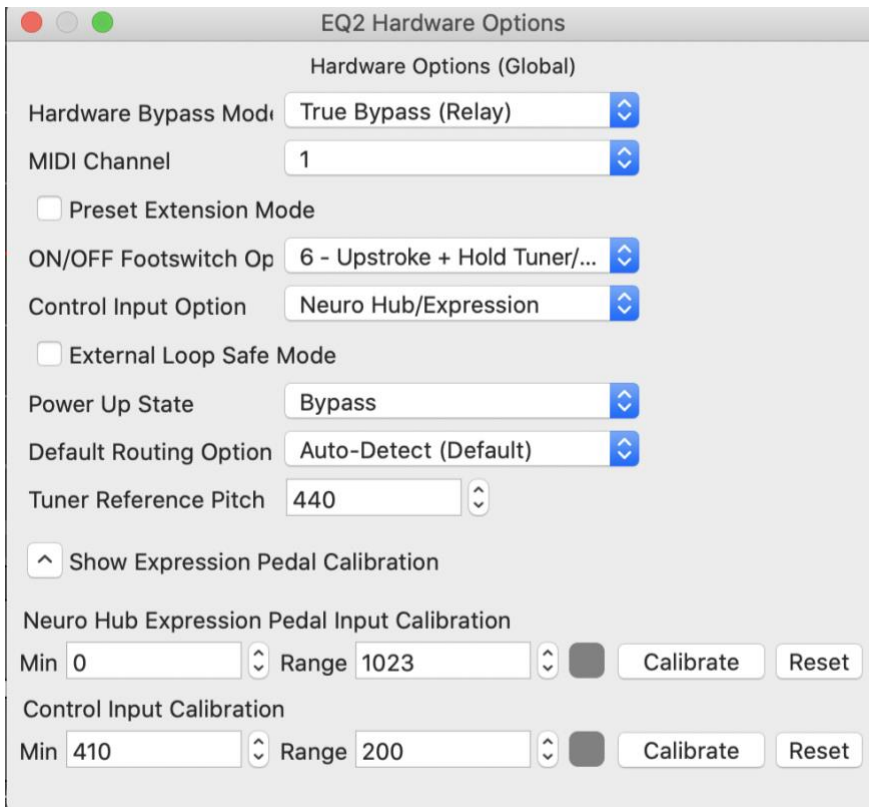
EQ2 Hardware Options

Hardware Options (Global)

Hardware Bypass Mode True Bypass (Relay)

MIDI Channel 1

Preset Extension Mode

ON/OFF Footswitch Op 6 - Upstroke + Hold Tuner/...

Control Input Option Neuro Hub/Expression

External Loop Safe Mode

Power Up State Bypass

Default Routing Option Auto-Detect (Default)

Tuner Reference Pitch 440

Show Expression Pedal Calibration

Neuro Hub Expression Pedal Input Calibration

Min 0 Range 1023 Calibrate Reset

Control Input Calibration

Min 410 Range 200 Calibrate Reset